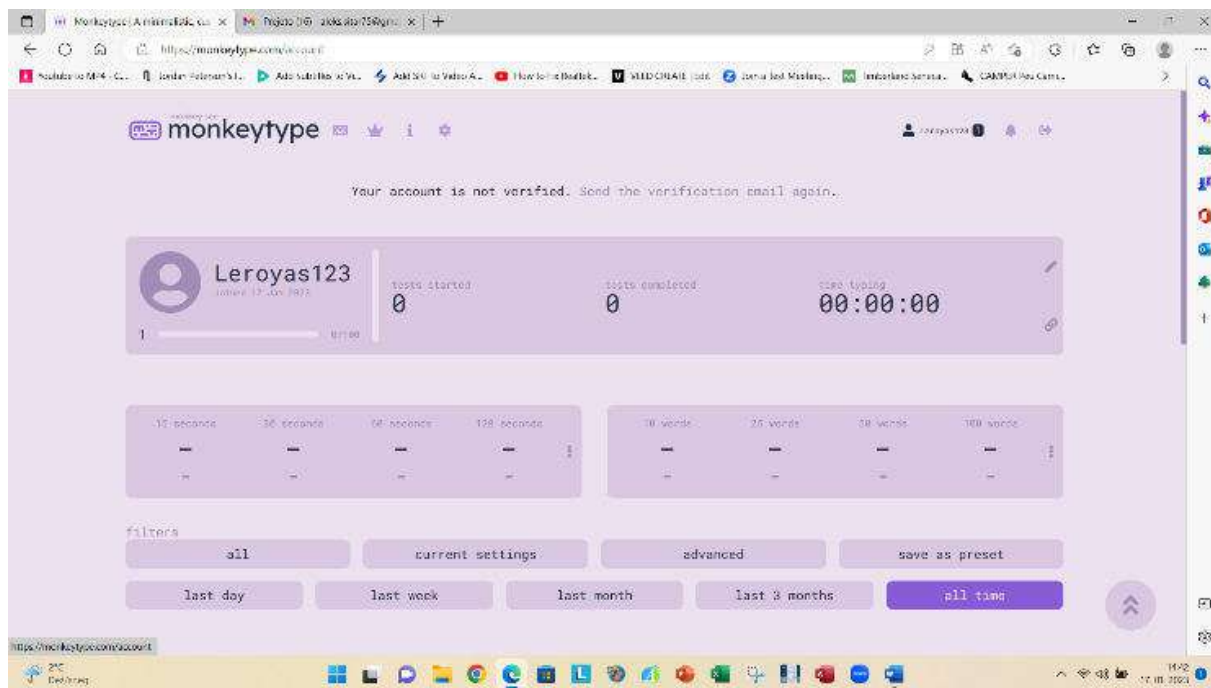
Monkeytype | A minimalistic, cu ×   M Projects (16) - aleks.ster75@gm ×   +

https://monkeytype.com/account

monkeytype

Your account is not verified. Send the verification email again.

Leroyas123
joined 17 Jun 2023

1   0/100

tests started
0

tests completed
0

time typing
00:00:00

| 15 seconds | 30 seconds | 60 seconds | 120 seconds |
|---|---|---|---|
| - | - | - | - |
| - | - | - | - |

| 10 words | 25 words | 50 words | 100 words |
|---|---|---|---|
| - | - | - | - |
| - | - | - | - |

filters

all   current settings   advanced   save as preset

last day   last week   last month   last 3 months   all time

https://monkeytype.com/account

2°C
Cloudy

11:22
17.01.2023